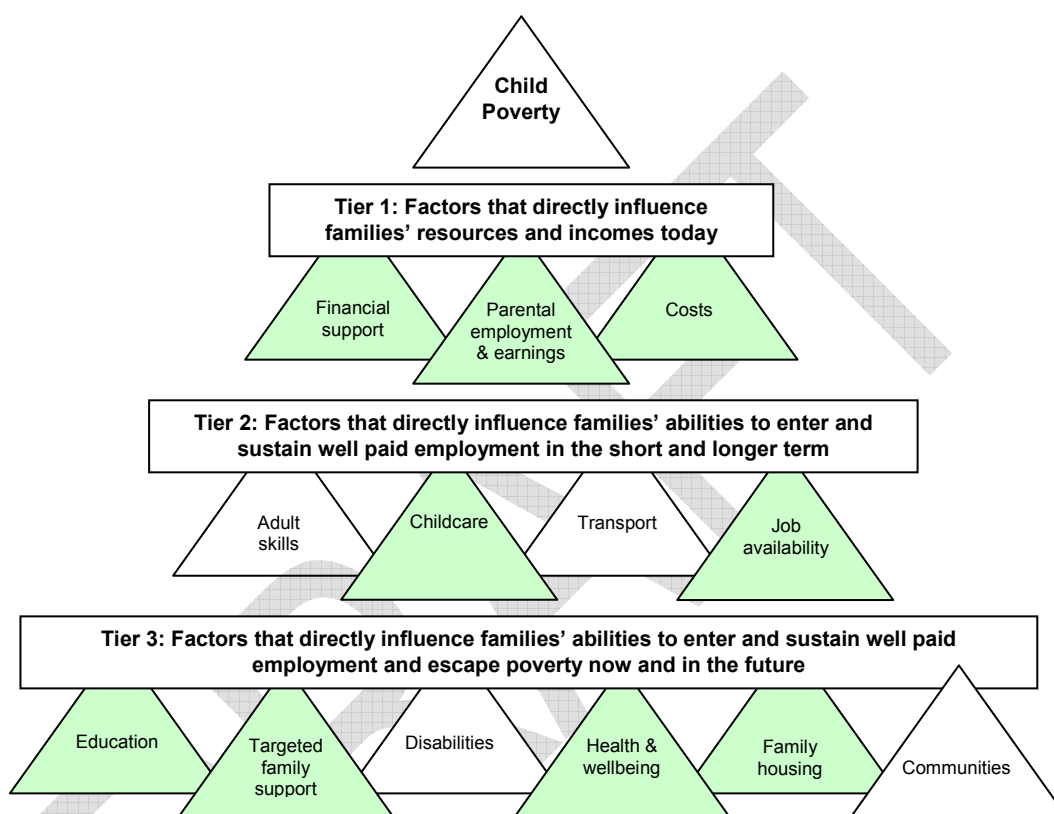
Child Poverty

Tier 1: Factors that directly influence families' resources and incomes today

Financial support

Parental employment & earnings

Costs

Tier 2: Factors that directly influence families' abilities to enter and sustain well paid employment in the short and longer term

Adult skills

Childcare

Transport

Job availability

Tier 3: Factors that directly influence families' abilities to enter and sustain well paid employment and escape poverty now and in the future

Education

Targeted family support

Disabilities

Health & wellbeing

Family housing

Communities

DRAFT